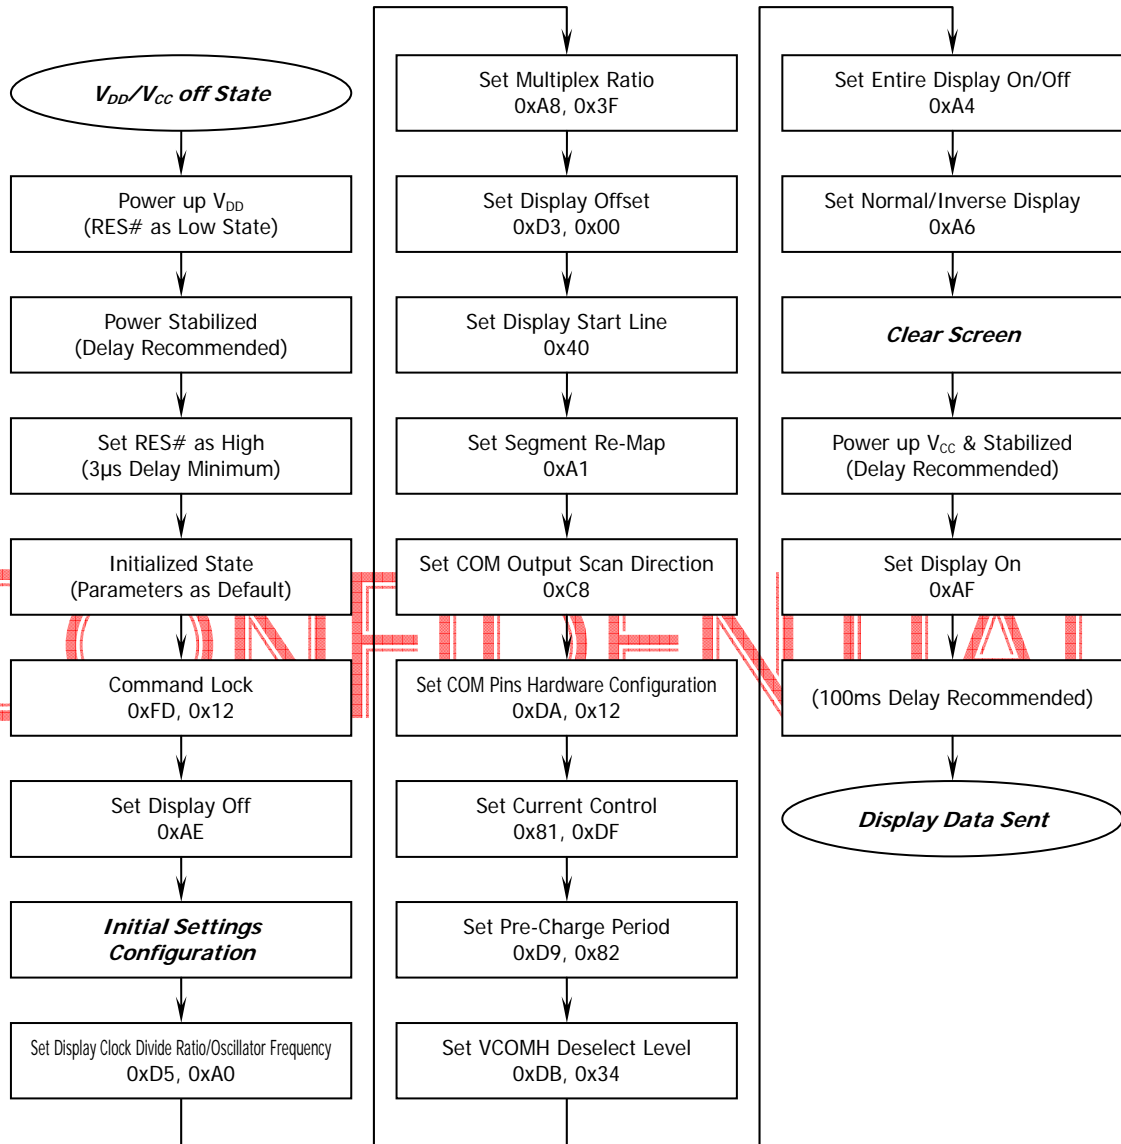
$V_{DD}/V_{CC}$ off State

Power up $V_{DD}$
(RES# as Low State)

Power Stabilized
(Delay Recommended)

Set RES# as High
(3µs Delay Minimum)

Initialized State
(Parameters as Default)

Command Lock
0xFD, 0x12

Set Display Off
0xAE

Initial Settings Configuration

Set Display Clock Divide Ratio/Oscillator Frequency
0xD5, 0xA0

Set Multiplex Ratio
0xA8, 0x3F

Set Display Offset
0xD3, 0x00

Set Display Start Line
0x40

Set Segment Re-Map
0xA1

Set COM Output Scan Direction
0xC8

Set COM Pins Hardware Configuration
0xDA, 0x12

Set Current Control
0x81, 0xDF

Set Pre-Charge Period
0xD9, 0x82

Set VCOMH Deselect Level
0xDB, 0x34

Set Entire Display On/Off
0xA4

Set Normal/Inverse Display
0xA6

Clear Screen

Power up $V_{CC}$ & Stabilized
(Delay Recommended)

Set Display On
0xAF

(100ms Delay Recommended)

Display Data Sent

CONFIDENTIAL